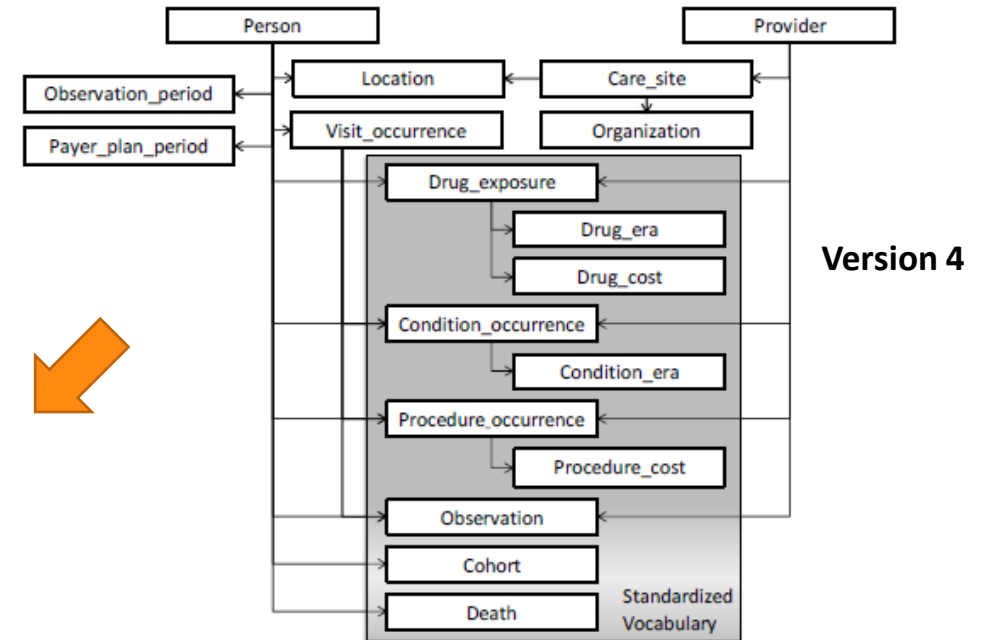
Person

Provider

Observation_period

Location

Care_site

Payer_plan_period

Visit_occurrence

Organization

Drug_exposure

Drug_era

Drug_cost

Version 4

Condition_occurrence

Condition_era

Procedure_occurrence

Procedure_cost

Observation

Cohort

Death

Standardized Vocabulary